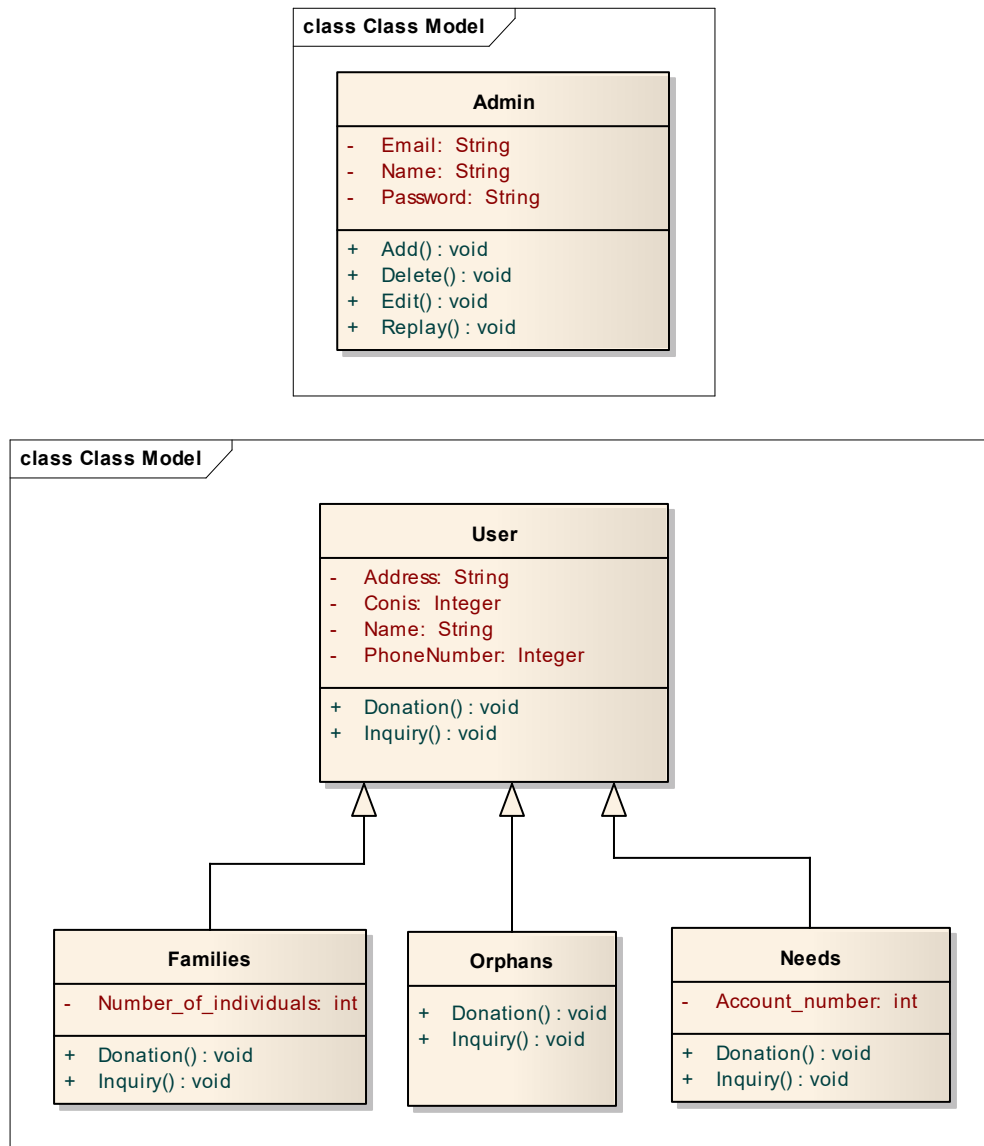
class Class Model

Admin

- Email: String
- Name: String
- Password: String

+ Add() : void
+ Delete() : void
+ Edit() : void
+ Replay() : void

class Class Model

User

- Address: String
- Conis: Integer
- Name: String
- PhoneNumber: Integer

+ Donation() : void
+ Inquiry() : void

Families

- Number_of_individuals: int

+ Donation() : void
+ Inquiry() : void

Orphans

+ Donation() : void
+ Inquiry() : void

Needs

- Account_number: int

+ Donation() : void
+ Inquiry() : void